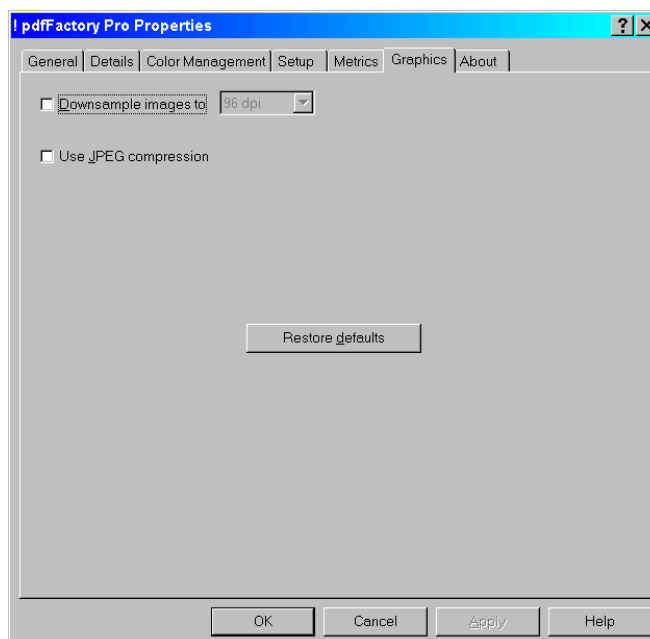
! pdfFactory Pro Properties

?

General | Details | Color Management | Setup | Metrics | Graphics | About

☐ Downsample images to 96 dpi

☐ Use JPEG compression

Restore defaults

OK | Cancel | Apply | Help